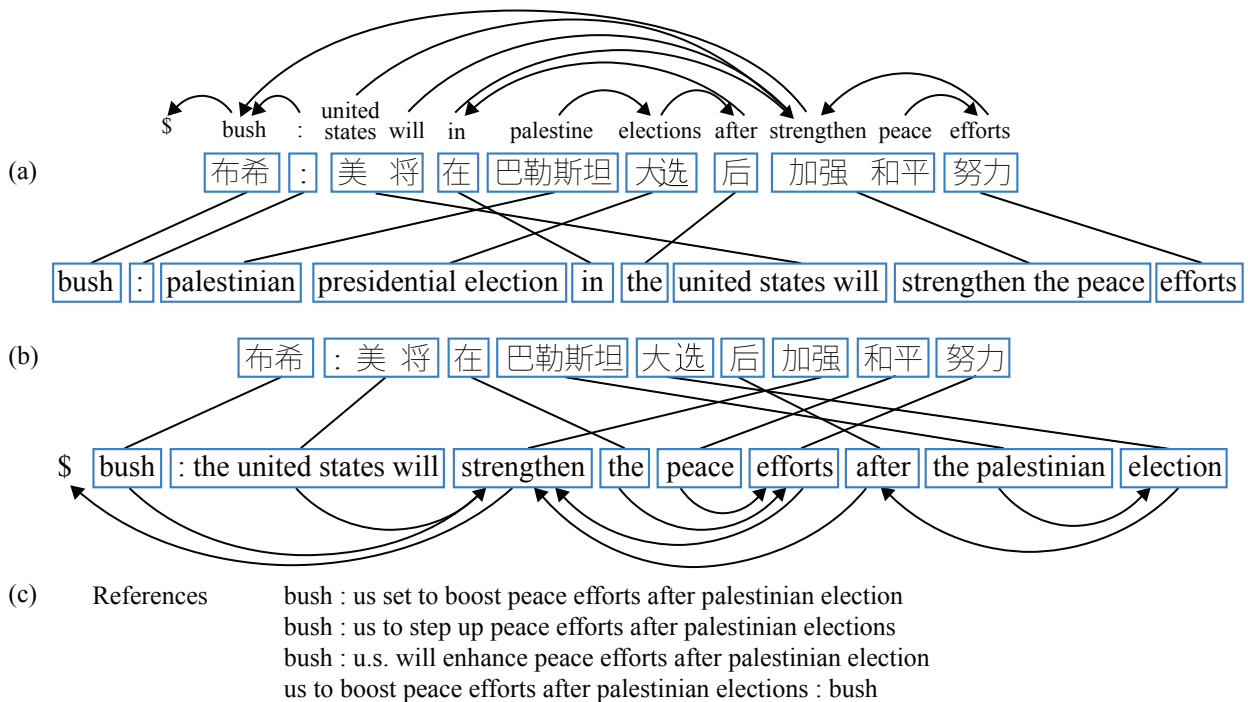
$ bush : united states will in palestine elections after strengthen peace efforts

(a) 布希 : 美 将 在 巴勒斯坦 大选 后 加强 和平 努力

bush : palestinian presidential election in the united states will strengthen the peace efforts

(b) 布希 : 美 将 在 巴勒斯坦 大选 后 加强 和平 努力

$ bush : the united states will strengthen the peace efforts after the palestinian election

(c) References bush : us set to boost peace efforts after palestinian election
bush : us to step up peace efforts after palestinian elections
bush : u.s. will enhance peace efforts after palestinian election
us to boost peace efforts after palestinian elections : bush